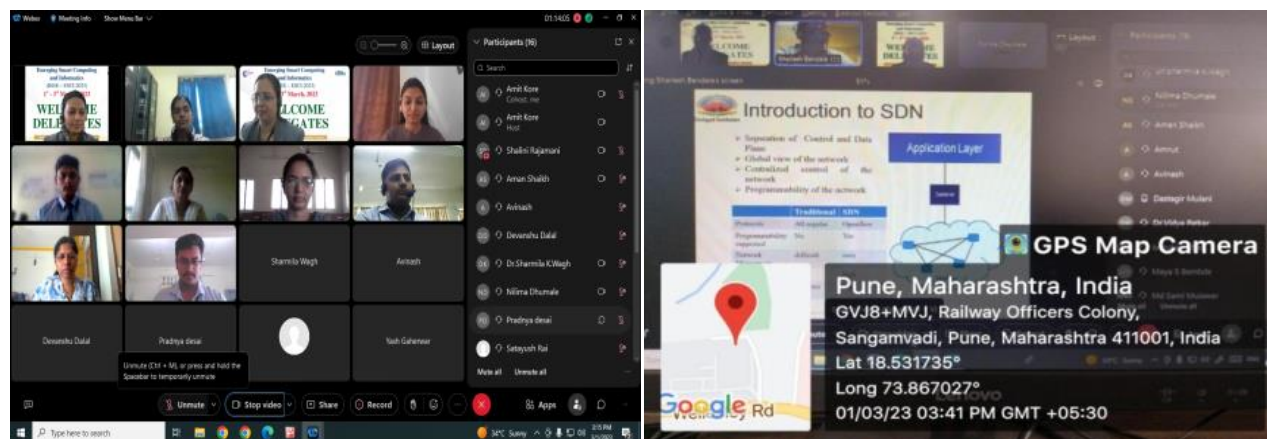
Webex Meeting Info Show Menu Bar

01:14:05

Layout

Emerging Smart Computing and Informatics

WELCOME DELEGATES

Emerging Smart Computing and Informatics

WELCOME DELEGATES

Participants (16)

Search

Amit Kore Cohost, me

Amit Kore Host

Shalini Rajamani

Aman Shaikh

Avinash

Devanshu Dalal

Dr.Sharmila K.Wagh

Nilima Dhumale

Pradnya desai

Satayush Rai

Mute all Unmute all

Sharmila Wagh

Avinash

Devanshu Dalal

Pradnya desai

Yash Gaherwar

Unmute (Ctrl + M), or press and hold the Spacebar to temporarily unmute

Unmute Stop video Share Record Apps

Type here to search

34°C Sunny

WELCOME DELEGATES

WELCOME DELEGATES

Layout

Participants (9)

Introduction to SDN

Separation of Control and Data Plane
Global view of the network
Centralized control of the network
Programmability of the network

Application Layer

| | Traditional | SDN |
|---|---|---|
| Protocols | All together | OpenFlow |
| Programmability supported | No | Yes |
| Network | difficult | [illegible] |

Nilima Dhumale

Aman Shaikh

Amrut

Avinash

Dastagir Mulani

GPS Map Camera

Pune, Maharashtra, India

GVJ8+MVJ, Railway Officers Colony, Sangamvadi, Pune, Maharashtra 411001, India

Lat 18.531735°

Long 73.867027°

01/03/23 03:41 PM GMT +05:30

Google

Rd